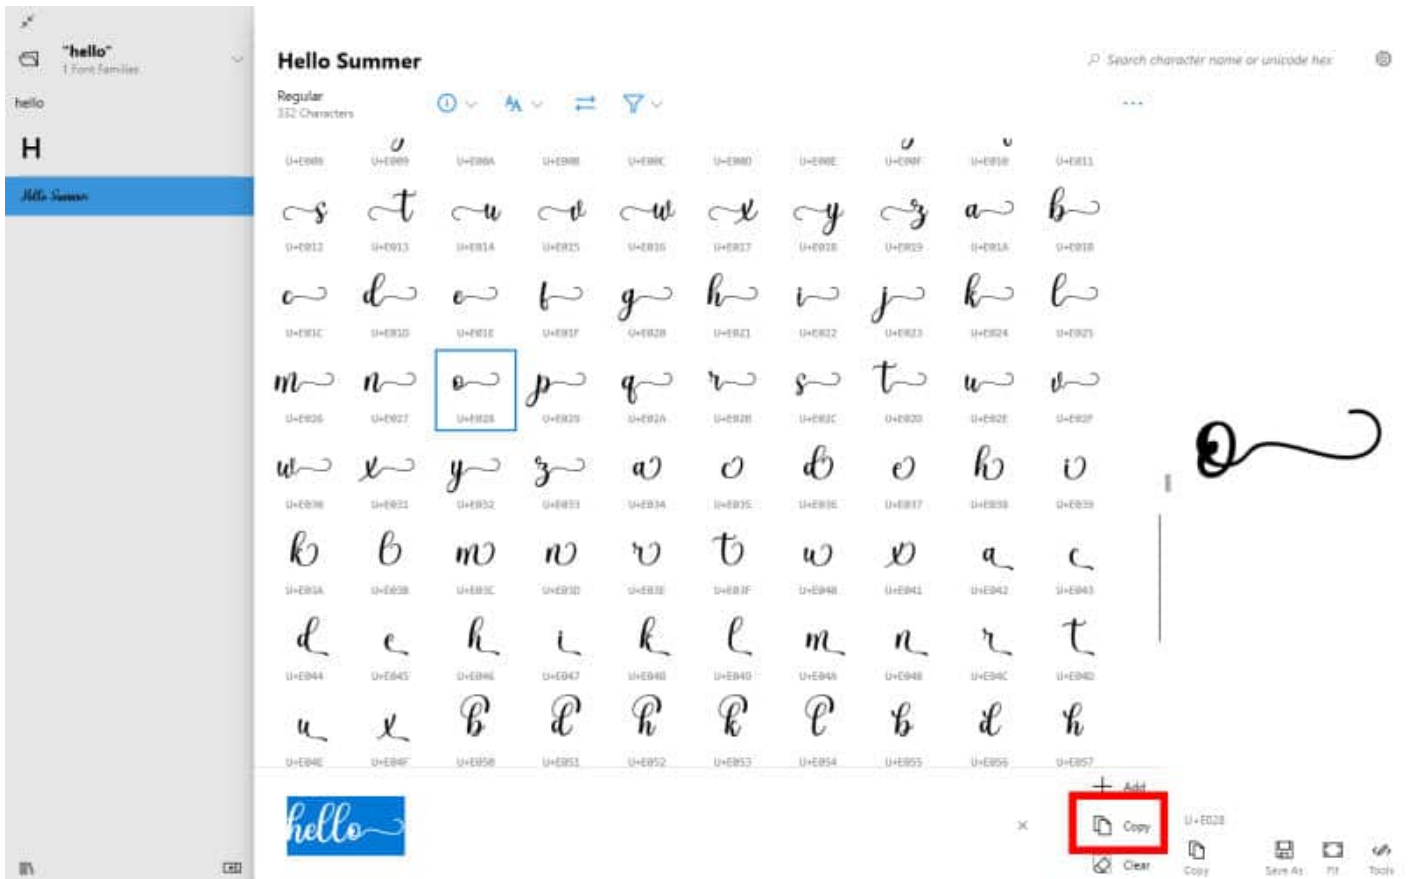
"hello"
1 Font Families

hello

H

Hello Summer

Hello Summer

Search character name or unicode hex

Regular
332 Characters

U+E008 U+E009 U+E00A U+E00B U+E00C U+E00D U+E00E U+E00F U+E010 U+E011

U+E012 U+E013 U+E014 U+E015 U+E016 U+E017 U+E018 U+E019 U+E01A U+E01B

U+E01C U+E01D U+E01E U+E01F U+E020 U+E021 U+E022 U+E023 U+E024 U+E025

U+E026 U+E027 U+E028 U+E029 U+E02A U+E02B U+E02C U+E02D U+E02E U+E02F

U+E030 U+E031 U+E032 U+E033 U+E034 U+E035 U+E036 U+E037 U+E038 U+E039

U+E03A U+E03B U+E03C U+E03D U+E03E U+E03F U+E040 U+E041 U+E042 U+E043

U+E044 U+E045 U+E046 U+E047 U+E048 U+E049 U+E04A U+E04B U+E04C U+E04D

U+E04E U+E04F U+E050 U+E051 U+E052 U+E053 U+E054 U+E055 U+E056 U+E057

hello

Add
Copy
Clear

U+E028

Copy Save As Fit Tools